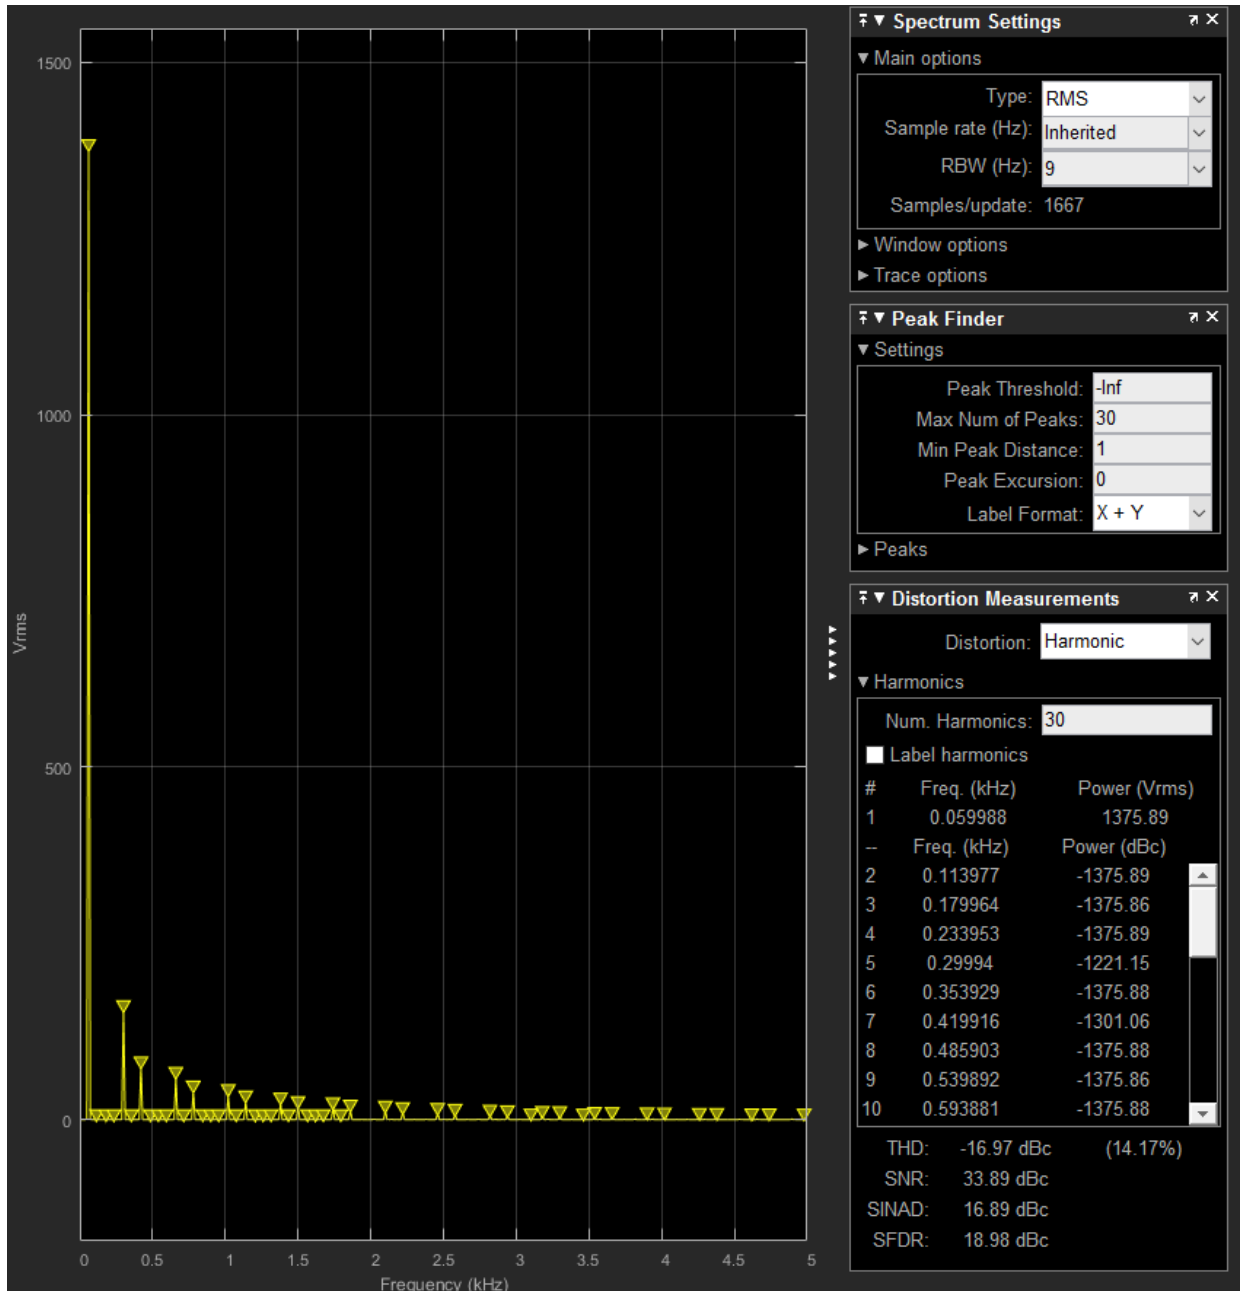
1500

1000

500

0

Vrms

0 0.5 1 1.5 2 2.5 3 3.5 4 4.5 5

Frequency (kHz)

Spectrum Settings

Main options

Type: RMS

Sample rate (Hz): Inherited

RBW (Hz): 9

Samples/update: 1667

Window options

Trace options

Peak Finder

Settings

Peak Threshold: -Inf

Max Num of Peaks: 30

Min Peak Distance: 1

Peak Excursion: 0

Label Format: X + Y

Peaks

Distortion Measurements

Distortion: Harmonic

Harmonics

Num. Harmonics: 30

Label harmonics

| # | Freq. (kHz) | Power (Vrms) |
|---|---|---|
| 1 | 0.059988 | 1375.89 |
| -- | Freq. (kHz) | Power (dBc) |
| 2 | 0.113977 | -1375.89 |
| 3 | 0.179964 | -1375.86 |
| 4 | 0.233953 | -1375.89 |
| 5 | 0.29994 | -1221.15 |
| 6 | 0.353929 | -1375.88 |
| 7 | 0.419916 | -1301.06 |
| 8 | 0.485903 | -1375.88 |
| 9 | 0.539892 | -1375.86 |
| 10 | 0.593881 | -1375.88 |

THD: -16.97 dBc (14.17%)

SNR: 33.89 dBc

SINAD: 16.89 dBc

SFDR: 18.98 dBc